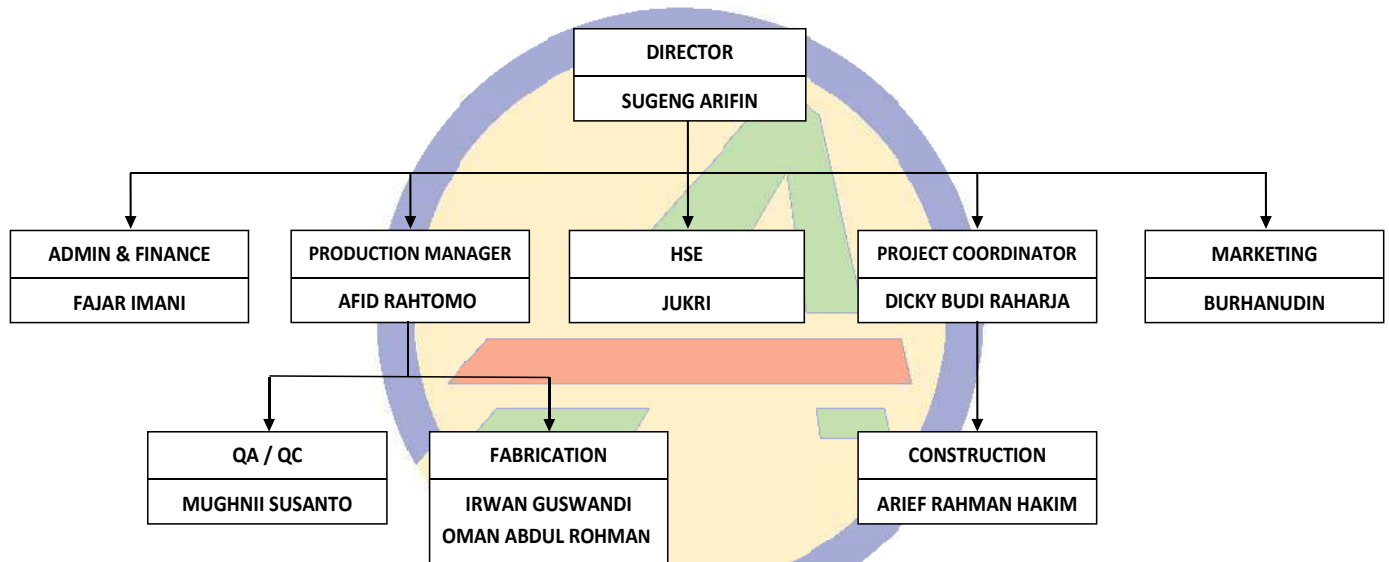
DIRECTOR
SUGENG ARIFIN

ADMIN & FINANCE
FAJAR IMANI

PRODUCTION MANAGER
AFID RAHTOMO

HSE
JUKRI

PROJECT COORDINATOR
DICKY BUDI RAHARJA

MARKETING
BURHANUDIN

QA / QC
MUGHNII SUSANTO

FABRICATION
IRWAN GUSWANDI
OMAN ABDUL ROHMAN

CONSTRUCTION
ARIEF RAHMAN HAKIM